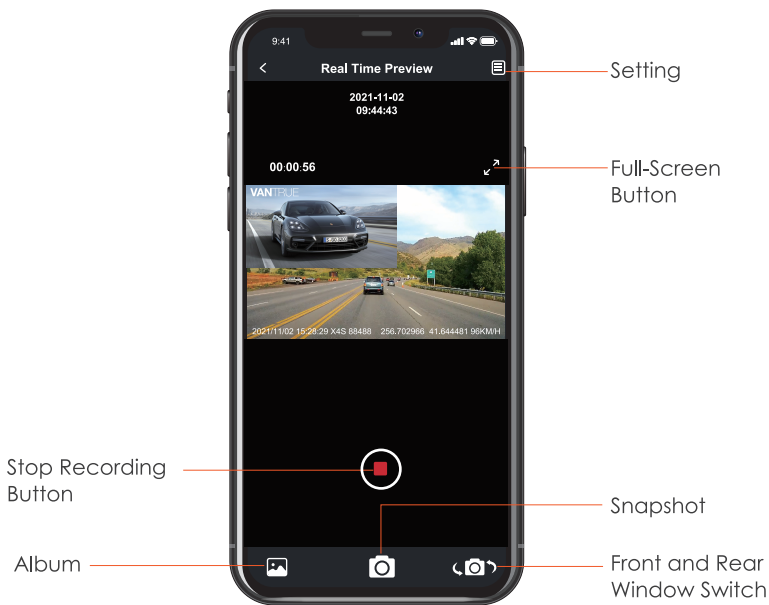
9:41

Real Time Preview

Setting

2021-11-02
09:44:43

00:00:56

Full-Screen Button

VANTRUE

2021/11/02 15:28:29 X4S 88488 256.702966 41.644481 96KM/H

Stop Recording Button

Snapshot

Album

Front and Rear Window Switch